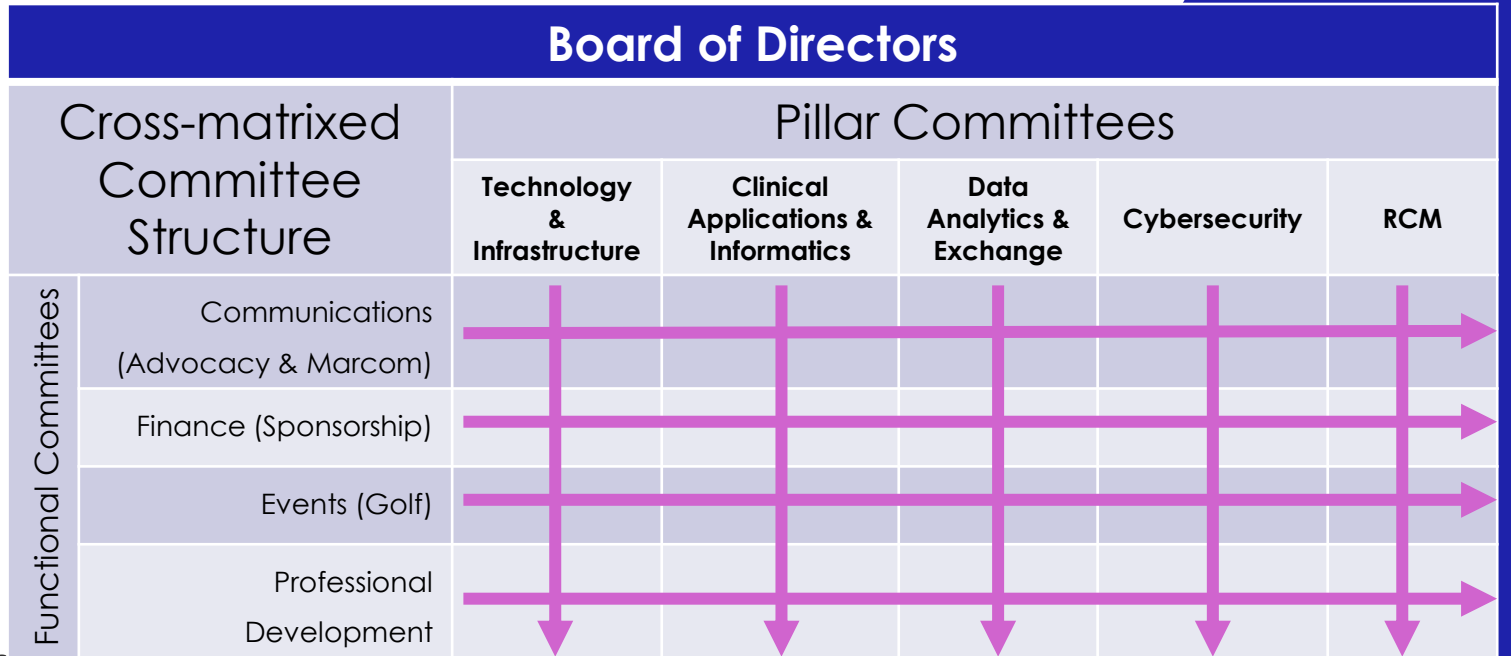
Board of Directors

| Cross-matrixed Committee Structure | | Pillar Committees | | | | |
|---|---|---|---|---|---|---|
| | | Technology & Infrastructure | Clinical Applications & Informatics | Data Analytics & Exchange | Cybersecurity | RCM |
| Functional Committees | Communications (Advocacy & Marcom) | | | | | |
| | Finance (Sponsorship) | | | | | |
| | Events (Golf) | | | | | |
| | Professional Development | | | | | |